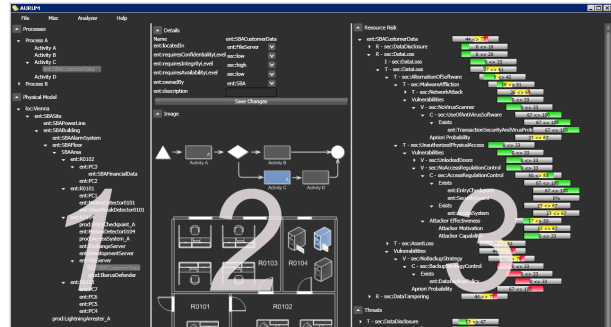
AURUM

File Misc Analyzer Help

Processes
Process A
Activity A
Activity B
Activity C
ent:SBACustomerData
Activity D
Process B

Physical Model
loc:Vienna
ent:SBASite
ent:SBAPowerLine
ent:SBABuilding
ent:SBAAlarmSystem
ent:SBAFloor
VIAArea
ent:R0102
ent:PC3
ent:SBAFinancialData
ent:PC2
ent:R0101
ent:PC1
ent:SmokeDetector0101
ent:SmokeDetector0101
prod:EntryCheckpoint_A
ent:SmokeDetector0104
prod:AccessSystem_A
ent:ExchangeServer
ent:DeploymentServer
ent:FileServer
prod:BurnusDefender
ent:R0104
ent:PC7
ent:PC8
ent:PC4
prod:LightningArrester_A

Details
Name ent:SBACustomerData
ent:locatedIn ent:FileServer
ent:requiresConfidentialityLevel sec:low
ent:requiresIntegrityLevel sec:high
ent:requiresAvailabilityLevel sec:low
ent:ownedBy ent:SBA
ent:description
Save Changes

Image
Activity A
Activity B
Activity C
Activity D
R0103
R0104
R0101
R0102

Resource Risk
ent:SBACustomerData
R - sec:DataDisclosure
R - sec:DataLoss
I - sec:DataLoss
T - sec:DataLoss
T - sec:AlternationOfSoftware
T - sec:MalwareAffection
T - sec:NetworkAttack
Vulnerabilities
V - sec:NoVirusScanner
C - sec:UseOfAntiVirusSoftware
Exists
ent:TransactionSecurityAndVirusProt
Apriori Probability
T - sec:UnauthorizedPhysicalAccess
Vulnerabilities
V - sec:UnlockedDoors
V - sec:InadequateRegulationControl
C - sec:AccessRegulationControl
Exists
ent:EntryCheckpoint
ent:SecurityGuard
ent:AccessSystem
Attacker Effectiveness
Attacker Motivation
Attacker Capability
T - sec:AssetLoss
Vulnerabilities
V - sec:NoBackupStrategy
C - sec:BackupStrategyControl
Exists
ent:DataBackupPolicy
Apriori Probability
R - sec:DataTampering

Threats
T - sec:DataDisclosure

1 2 3